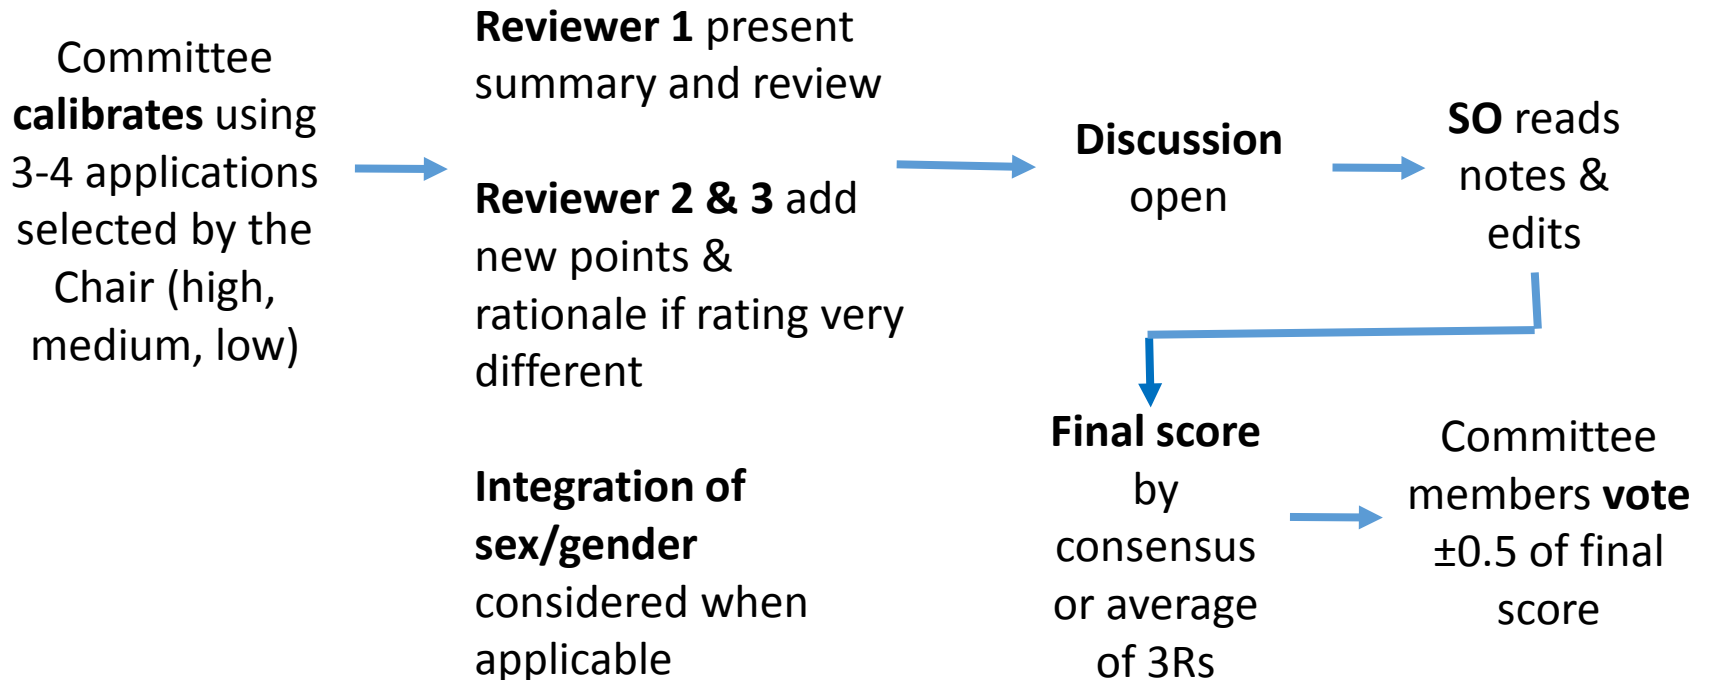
Committee calibrates using 3-4 applications selected by the Chair (high, medium, low)

Reviewer 1 present summary and review

Reviewer 2 & 3 add new points & rationale if rating very different

Integration of sex/gender considered when applicable

Discussion open

SO reads notes & edits

Final score by consensus or average of 3Rs

Committee members vote ±0.5 of final score